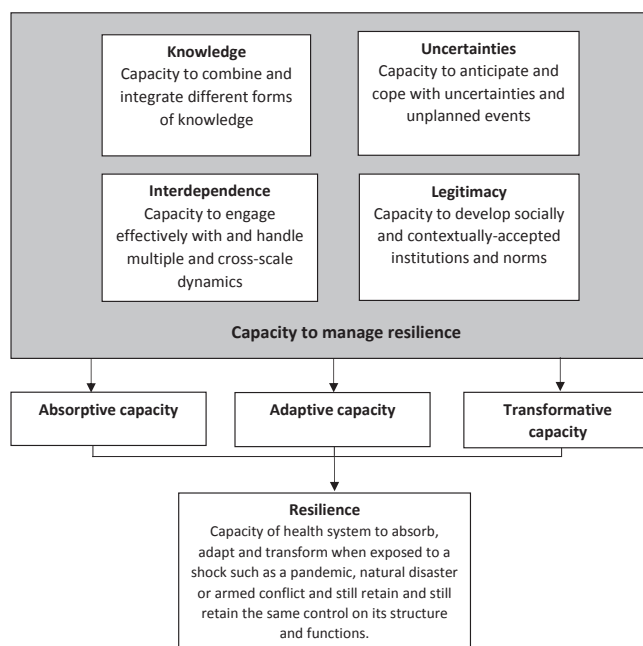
**Knowledge**
Capacity to combine and integrate different forms of knowledge

**Uncertainties**
Capacity to anticipate and cope with uncertainties and unplanned events

**Interdependence**
Capacity to engage effectively with and handle multiple and cross-scale dynamics

**Legitimacy**
Capacity to develop socially and contextually-accepted institutions and norms

**Capacity to manage resilience**

**Absorptive capacity**

**Adaptive capacity**

**Transformative capacity**

**Resilience**
Capacity of health system to absorb, adapt and transform when exposed to a shock such as a pandemic, natural disaster or armed conflict and still retain and still retain the same control on its structure and functions.